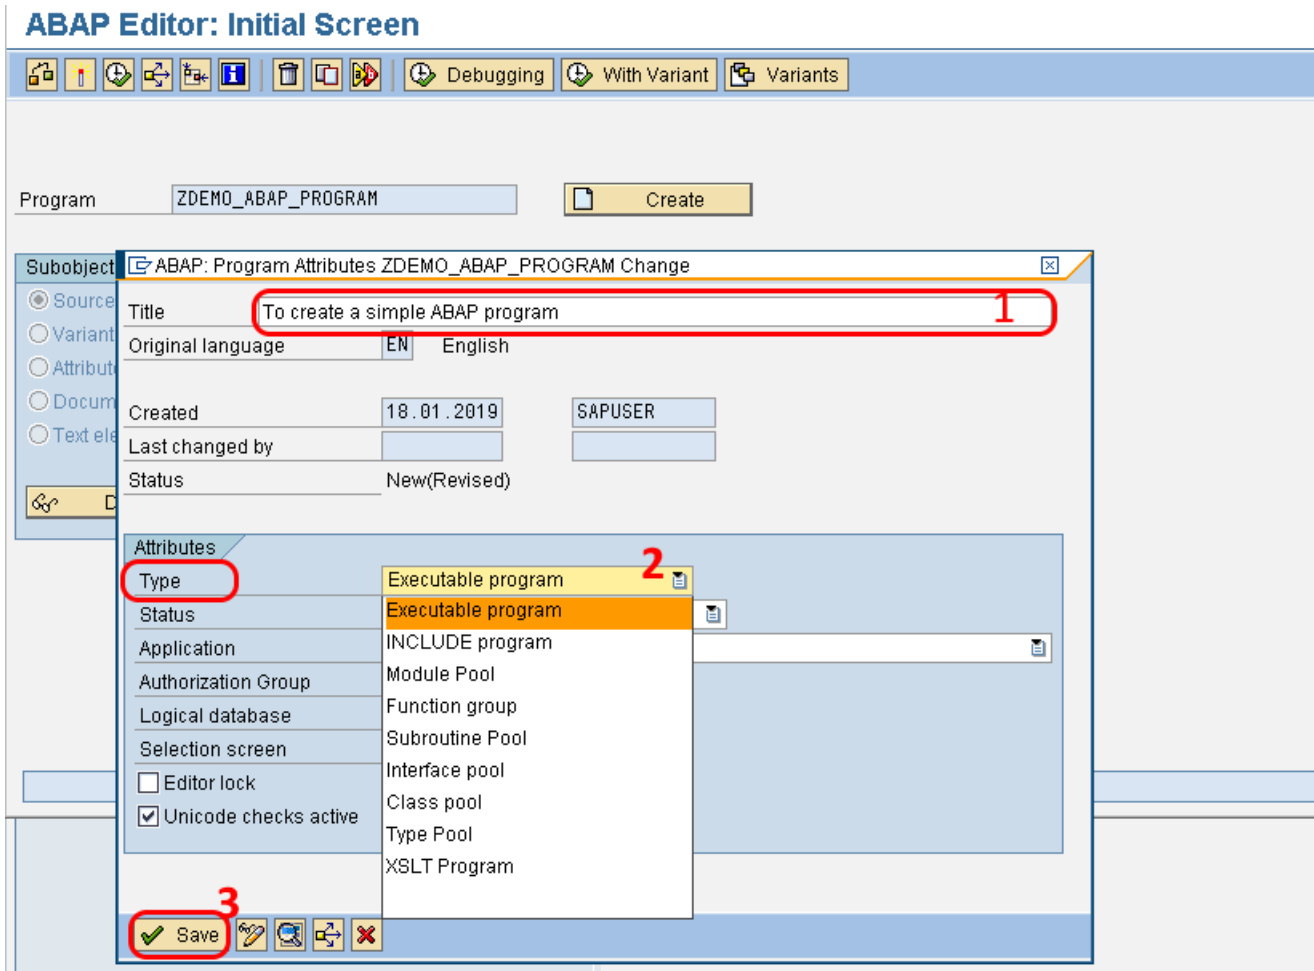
ABAP Editor: Initial Screen

Debugging With Variant Variants

Program ZDEMO_ABAP_PROGRAM Create

Subobject
Source
Variant
Attribut
Docum
Text ele

ABAP: Program Attributes ZDEMO_ABAP_PROGRAM Change

Title To create a simple ABAP program 1
Original language EN English

Created 18.01.2019 SAPUSER
Last changed by
Status New(Revised)

Attributes
Type Executable program 2
Status
Application
Authorization Group
Logical database
Selection screen
Editor lock
Unicode checks active

Executable program
INCLUDE program
Module Pool
Function group
Subroutine Pool
Interface pool
Class pool
Type Pool
XSLT Program

3
Save